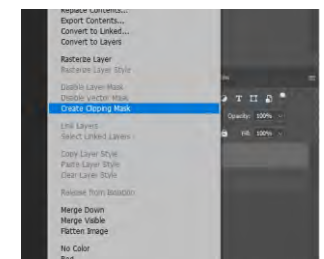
Replace Contents...
Export Contents...
Convert to Linked...
Convert to Layers

Rasterize Layer
Rasterize Layer Style

Disable Layer Mask
Disable Vector Mask
Create Clipping Mask

Link Layers
Select Linked Layers

Copy Layer Style
Paste Layer Style
Clear Layer Style

Release from Isolation

Merge Down
Merge Visible
Flatten Image

No Color
Red

Opacity: 100%
Fill: 100%